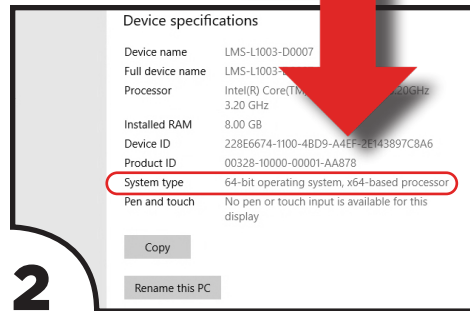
Device specifications

| | |
|---|---|
| Device name | LMS-L1003-D0007 |
| Full device name | LMS-L1003-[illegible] |
| Processor | Intel(R) Core(TM) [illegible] 20GHz 3.20 GHz |
| Installed RAM | 8.00 GB |
| Device ID | 228E6674-1100-4BD9-A4EF-2E143897C8A6 |
| Product ID | 00328-10000-00001-AA878 |
| System type | 64-bit operating system, x64-based processor |
| Pen and touch | No pen or touch input is available for this display |

Copy

Rename this PC

2